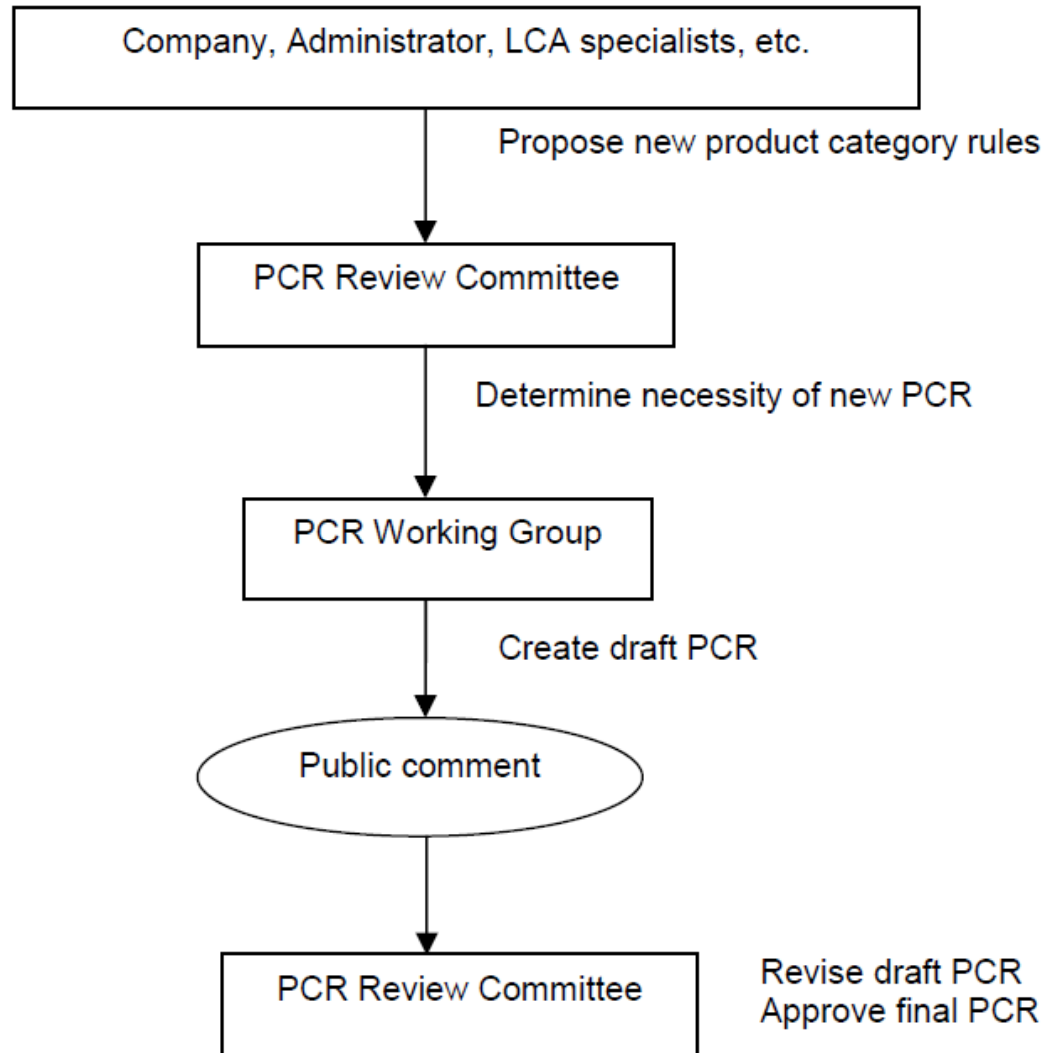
Company, Administrator, LCA specialists, etc.

Propose new product category rules

PCR Review Committee

Determine necessity of new PCR

PCR Working Group

Create draft PCR

Public comment

PCR Review Committee

Revise draft PCR
Approve final PCR